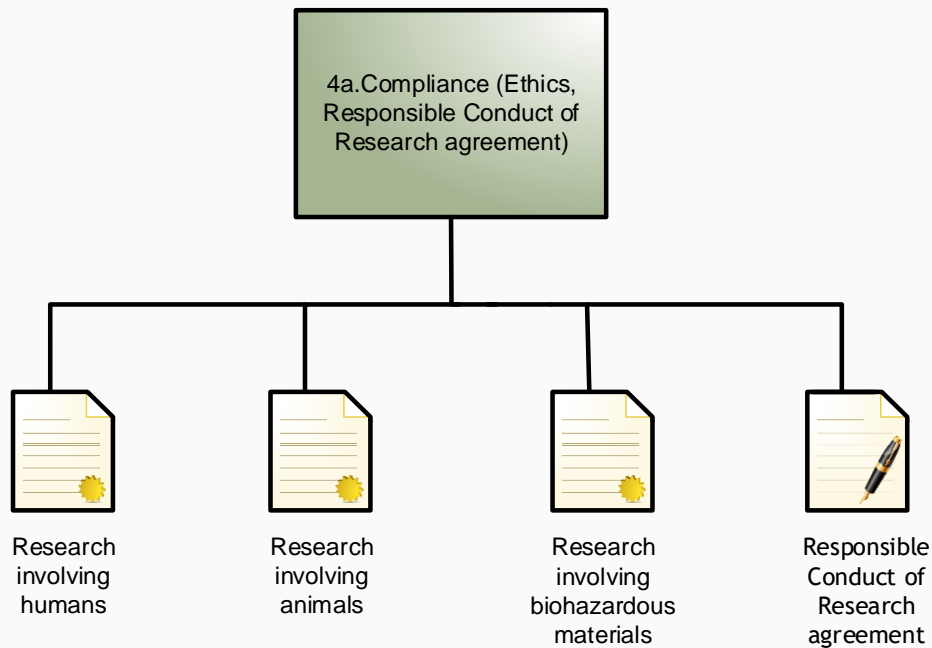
4a.Compliance (Ethics, Responsible Conduct of Research agreement)

Research involving humans

Research involving animals

Research involving biohazardous materials

Responsible Conduct of Research agreement